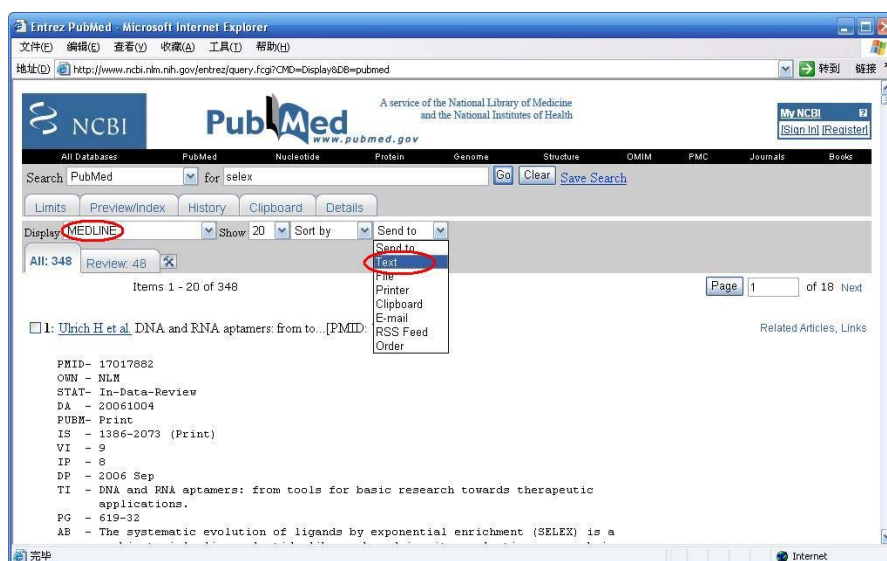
Entrez PubMed - Microsoft Internet Explorer

文件(F) 编辑(E) 查看(V) 收藏(A) 工具(T) 帮助(H)

地址(D) http://www.ncbi.nlm.nih.gov/entrez/query.fcgi?CMD=Display&DB=pubmed

转到 链接

NCBI

PubMed www.pubmed.gov

A service of the National Library of Medicine and the National Institutes of Health

My NCBI [Sign In] [Register]

All Databases PubMed Nucleotide Protein Genome Structure OMIM PMC Journals Books

Search PubMed for selex Go Clear Save Search

Limits Preview/Index History Clipboard Details

Display MEDLINE Show 20 Sort by Send to

All: 348 Review: 48

Send to
Text
File
Printer
Clipboard
E-mail
RSS Feed
Order

Items 1 - 20 of 348

Page 1 of 18 Next

1: Ulrich H et al. DNA and RNA aptamers: from to...[PMID:

Related Articles, Links

PMID- 17017882
OWN - NLM
STAT- In-Data-Review
DA - 20061004
PUBM- Print
IS - 1386-2073 (Print)
VI - 9
IP - 8
DP - 2006 Sep
TI - DNA and RNA aptamers: from tools for basic research towards therapeutic applications.
PG - 619-32
AB - The systematic evolution of ligands by exponential enrichment (SELEX) is a

完毕

Internet